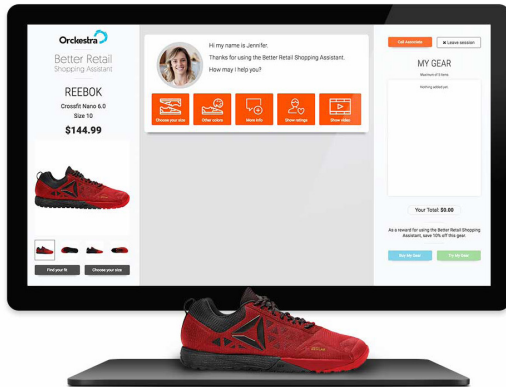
Orckestra
Better Retail
Shopping Assistant

REEBOK
Crossfit Nano 6.0
Size 10
$144.99

Find your fit
Choose your size

Hi my name is Jennifer.
Thanks for using the Better Retail Shopping Assistant.
How may I help you?

Choose your size
Other colors
More info
Show ratings
Show video

Call Associate
Leave session

MY GEAR
Maximum of 5 items
Nothing added yet

Your Total: $0.00

As a reward for using the Better Retail Shopping Assistant, save 10% off this gear

Buy the Gear
Try the Gear